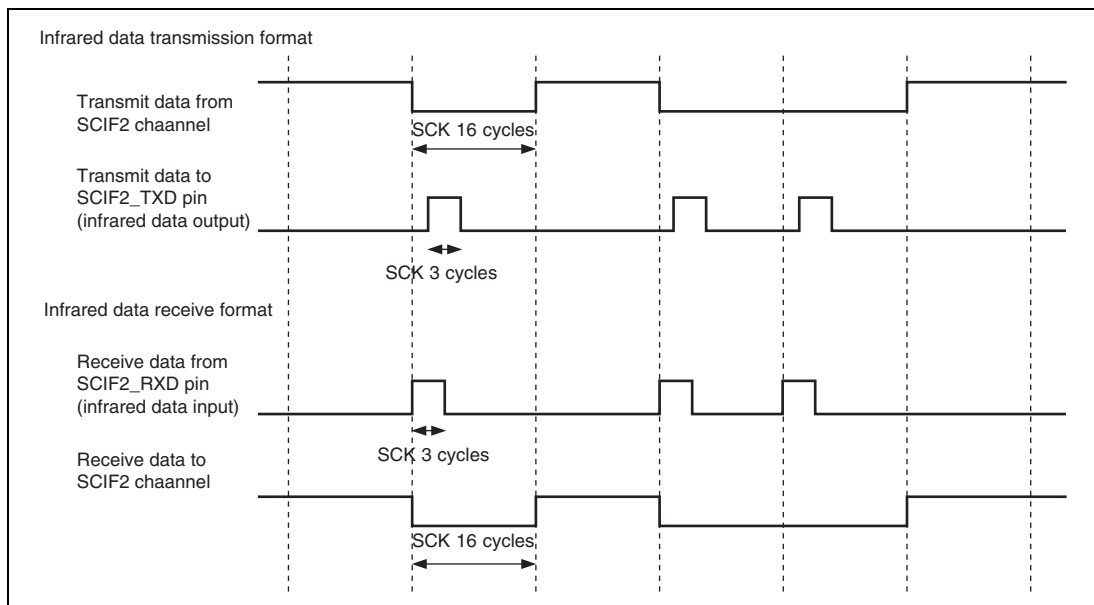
Infrared data transmission format

Transmit data from SCIF2 chaannel

SCK 16 cycles

Transmit data to SCIF2_TXD pin (infrared data output)

SCK 3 cycles

Infrared data receive format

Receive data from SCIF2_RXD pin (infrared data input)

SCK 3 cycles

Receive data to SCIF2 chaannel

SCK 16 cycles